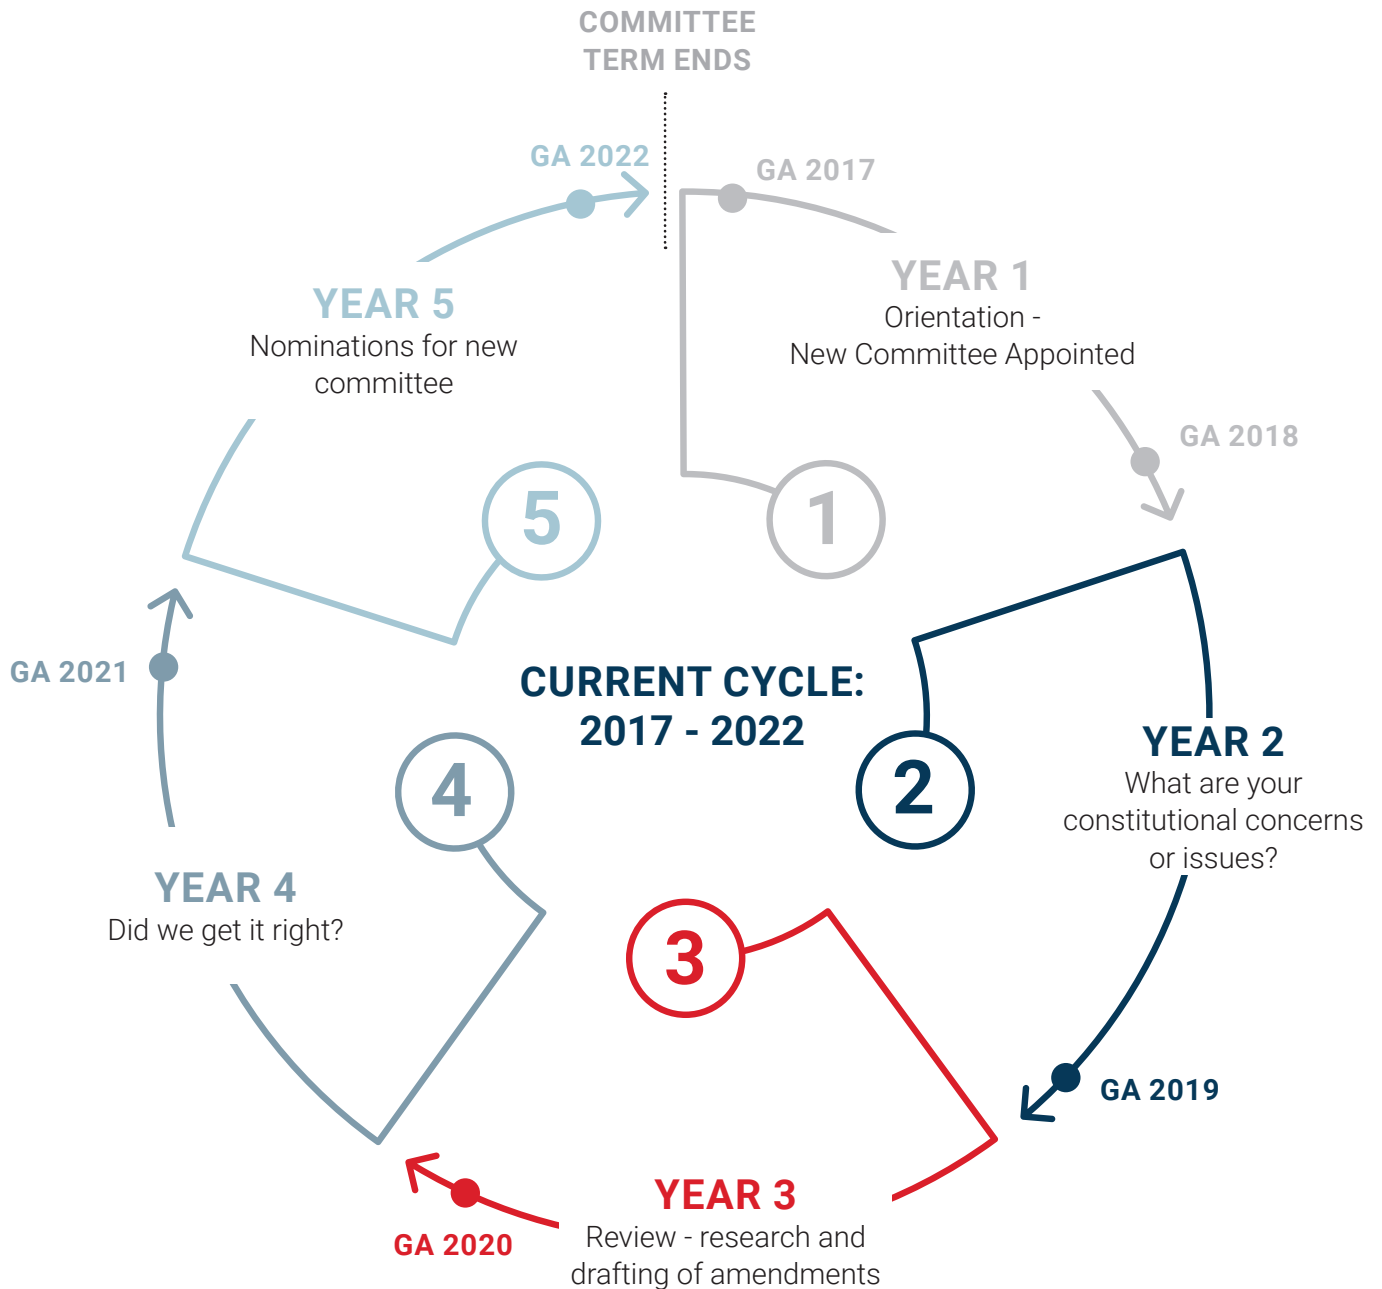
COMMITTEE TERM ENDS

GA 2022

GA 2017

YEAR 1
Orientation - New Committee Appointed

GA 2018

YEAR 5
Nominations for new committee

5

1

CURRENT CYCLE: 2017 - 2022

2

YEAR 2
What are your constitutional concerns or issues?

GA 2021

4

YEAR 4
Did we get it right?

3

GA 2019

YEAR 3
Review - research and drafting of amendments

GA 2020